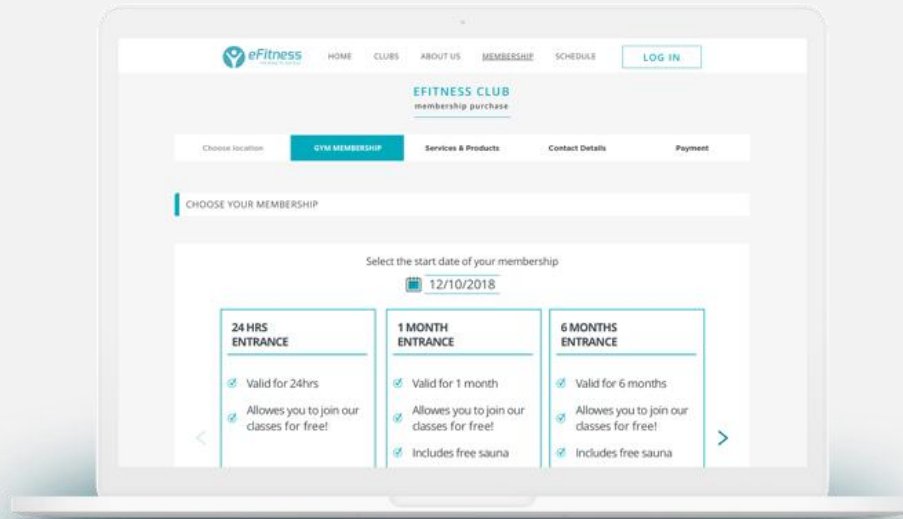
eFitness

HOME CLUBS ABOUT US MEMBERSHIP SCHEDULE LOG IN

EFITNESS CLUB
membership purchase

Choose location GYM MEMBERSHIP Services & Products Contact Details Payment

CHOOSE YOUR MEMBERSHIP

Select the start date of your membership

12/10/2018

24 HRS ENTRANCE

Valid for 24hrs

Allowes you to join our classes for free!

1 MONTH ENTRANCE

Valid for 1 month

Allowes you to join our classes for free!

Includes free sauna

6 MONTHS ENTRANCE

Valid for 6 months

Allowes you to join our classes for free!

Includes free sauna